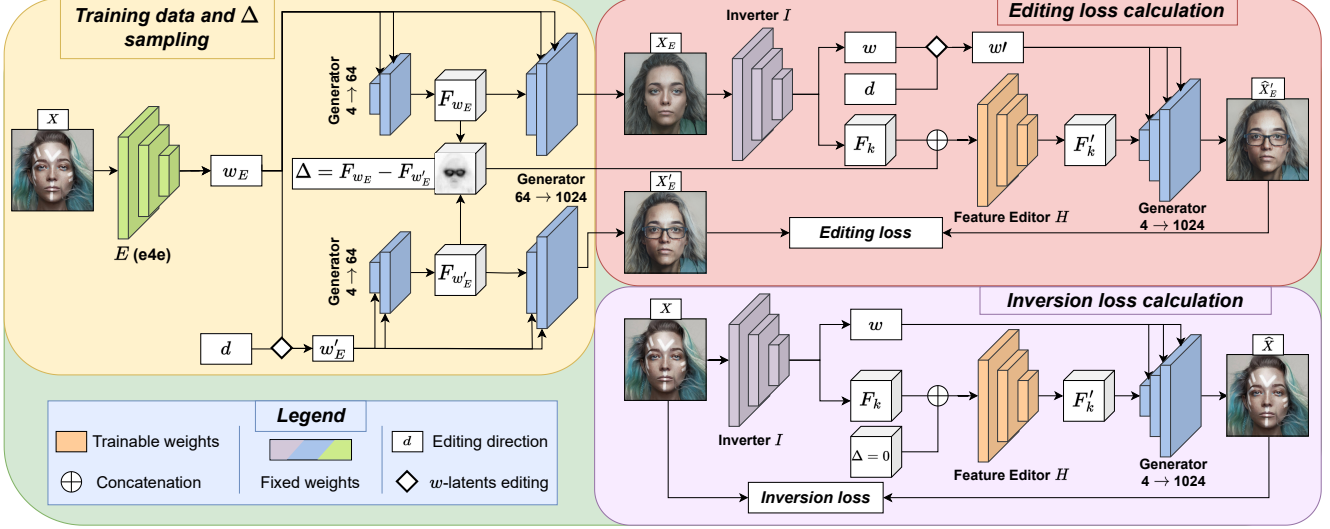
Training data and $\Delta$ sampling

$X$

$E$ (e4e)

$w_E$

Generator $4 \rightarrow 64$

$F_{w_E}$

$\Delta = F_{w_E} - F_{w'_E}$

Generator $64 \rightarrow 1024$

Generator $4 \rightarrow 64$

$F_{w'_E}$

$d$

$w'_E$

Editing loss calculation

Inverter $I$

$X_E$

$w$

$w\prime$

$d$

$F_k$

$F'_k$

$\widehat{X}'_E$

$X'_E$

Feature Editor $H$

Generator $4 \rightarrow 1024$

Editing loss

Inversion loss calculation

$X$

$w$

$F_k$

$\Delta = 0$

$F'_k$

$\widehat{X}$

Inverter $I$

Feature Editor $H$

Generator $4 \rightarrow 1024$

Inversion loss

Legend

Trainable weights

Concatenation

Fixed weights

$d$ Editing direction

$w$-latents editing